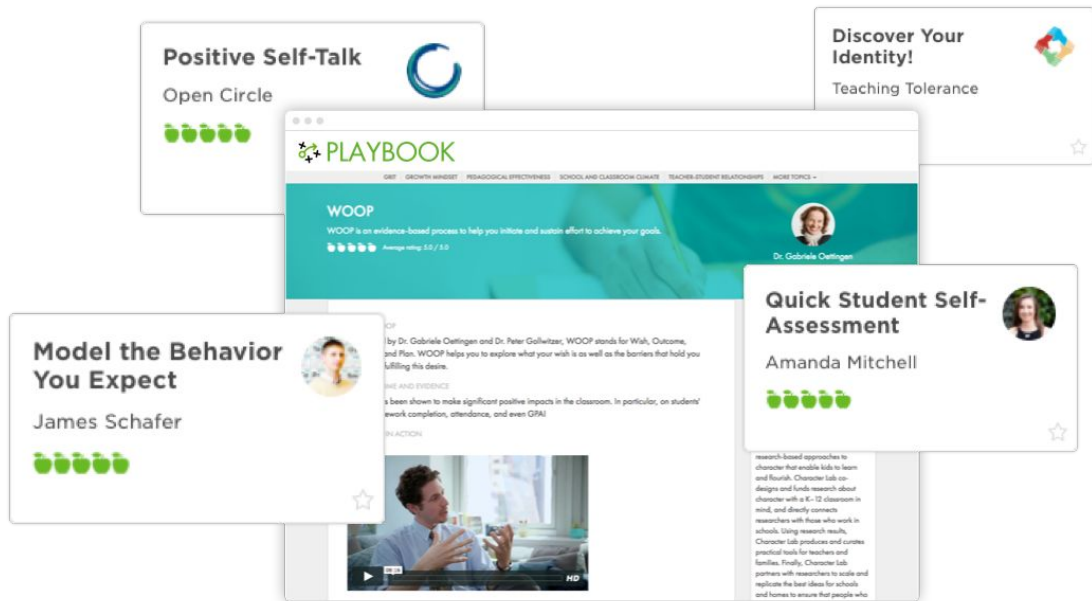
Positive Self-Talk

Open Circle

Discover Your Identity!

Teaching Tolerance

PLAYBOOK

GRIT GROWTH MINDSET PEDAGOGICAL EFFECTIVENESS SCHOOL AND CLASSROOM CLIMATE TEACHER-STUDENT RELATIONSHIPS MORE TOPICS

WOOP

WOOP is an evidence-based process to help you initiate and sustain effort to achieve your goals.

Average rating: 5.0 / 5.0

Dr. Gabriele Oettingen

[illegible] by Dr. Gabriele Oettingen and Dr. Peter Gollwitzer, WOOP stands for Wish, Outcome, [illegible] and Plan. WOOP helps you to explore what your wish is as well as the barriers that hold you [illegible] fulfilling this desire.

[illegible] ME AND EVIDENCE

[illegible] been shown to make significant positive impacts in the classroom. In particular, on students' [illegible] ework completion, attendance, and even GPA!

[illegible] IN ACTION

HD

Quick Student Self-Assessment

Amanda Mitchell

Model the Behavior You Expect

James Schafer

research-based approaches to character that enable kids to learn and flourish. Character Lab co-designs and funds research about character with a K-12 classroom in mind, and directly connects researchers with those who work in schools. Using research results, Character Lab produces and curates practical tools for teachers and families. Finally, Character Lab partners with researchers to scale and replicate the best ideas for schools and homes to ensure that people who